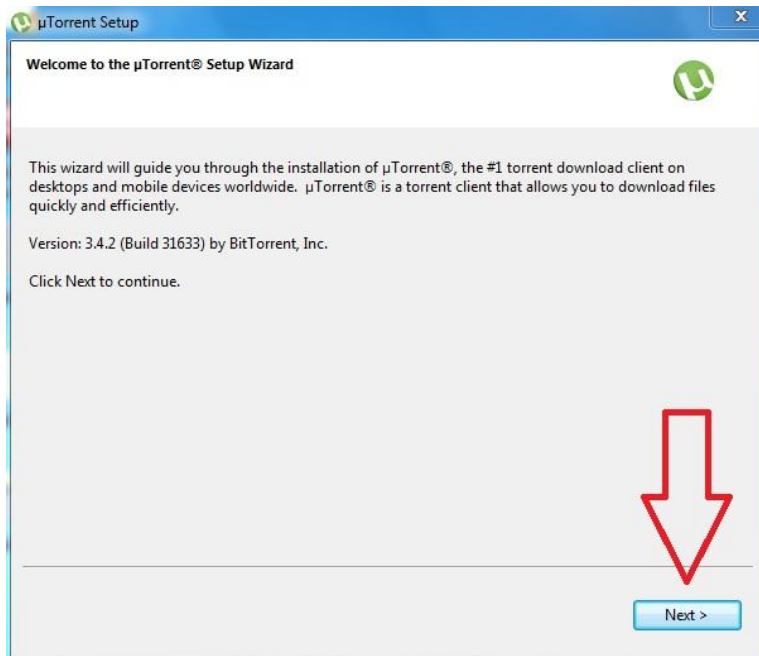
µTorrent Setup

x

Welcome to the µTorrent® Setup Wizard

This wizard will guide you through the installation of µTorrent®, the #1 torrent download client on desktops and mobile devices worldwide. µTorrent® is a torrent client that allows you to download files quickly and efficiently.

Version: 3.4.2 (Build 31633) by BitTorrent, Inc.

Click Next to continue.

Next >